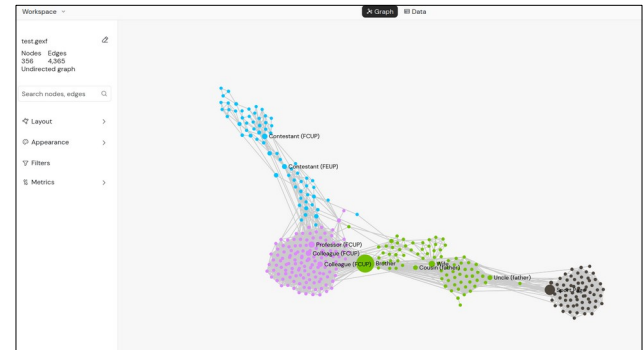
Workspace

Graph
Data

test.gexf

Nodes 356
Edges 4,365
Undirected graph

Search nodes, edges

Layout

Appearance

Filters

Metrics

Contestant (FCUP)

Contestant (FEUP)

Professor (FCUP)

Colleague (FCUP)

Colleague (FCUP)

Brother

Cousin (father)

Wife

Uncle (father)

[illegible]